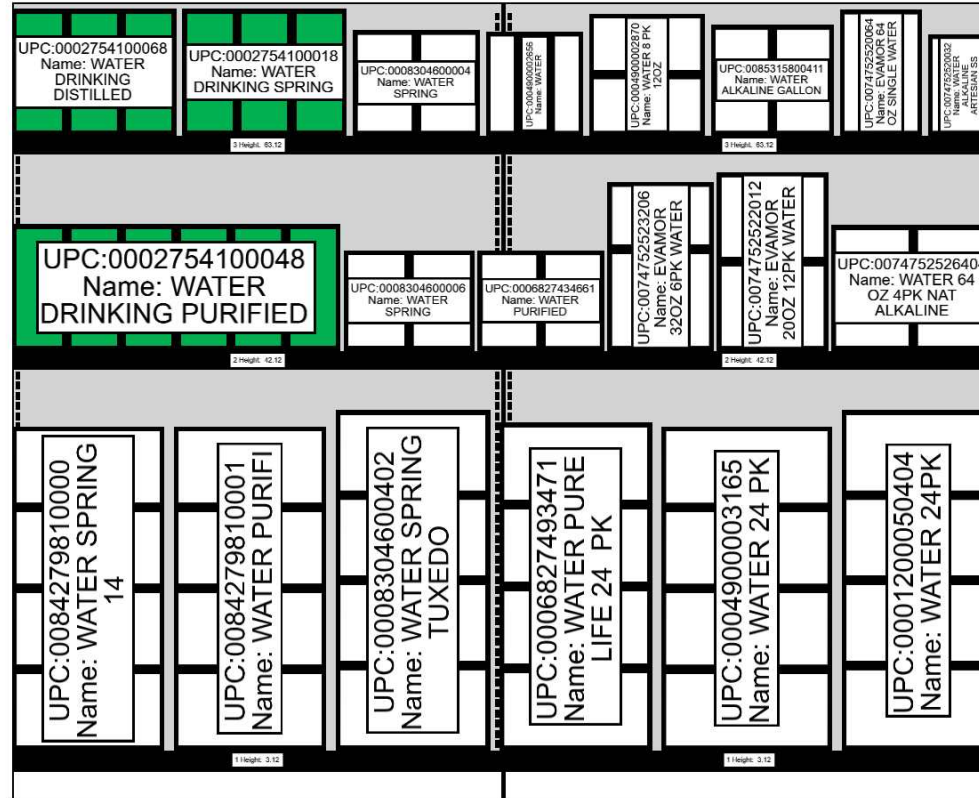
UPC:0002754100068
Name: WATER DRINKING DISTILLED

UPC:0002754100018
Name: WATER DRINKING SPRING

UPC:0008304600004
Name: WATER SPRING

UPC:0004900002656
Name: WATER

UPC:0004900002870
Name: WATER 8 PK 12OZ

UPC:0085315800411
Name: WATER ALKALINE GALLON

UPC:0074752520064
Name: EVAMOR 64 OZ SINGLE WATER

UPC:0074752520032
Name: WATER ALKALINE ARTESIAN SS

3 Height: 63.12

3 Height: 63.12

UPC:0002754100048
Name: WATER DRINKING PURIFIED

UPC:0008304600006
Name: WATER SPRING

UPC:0006827434661
Name: WATER PURIFIED

UPC:0074752523206
Name: EVAMOR 32OZ 6PK WATER

UPC:0074752522012
Name: EVAMOR 20OZ 12PK WATER

UPC:007475252640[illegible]
Name: WATER 64 OZ 4PK NAT ALKALINE

2 Height: 42.12

2 Height: 42.12

UPC:0084279810000
Name: WATER SPRING 14

UPC:0084279810001
Name: WATER PURIFI

UPC:0008304600402
Name: WATER SPRING TUXEDO

UPC:0006827493471
Name: WATER PURE LIFE 24 PK

UPC:0004900003165
Name: WATER 24 PK

UPC:0001200050404
Name: WATER 24PK

1 Height: 3.12

1 Height: 3.12